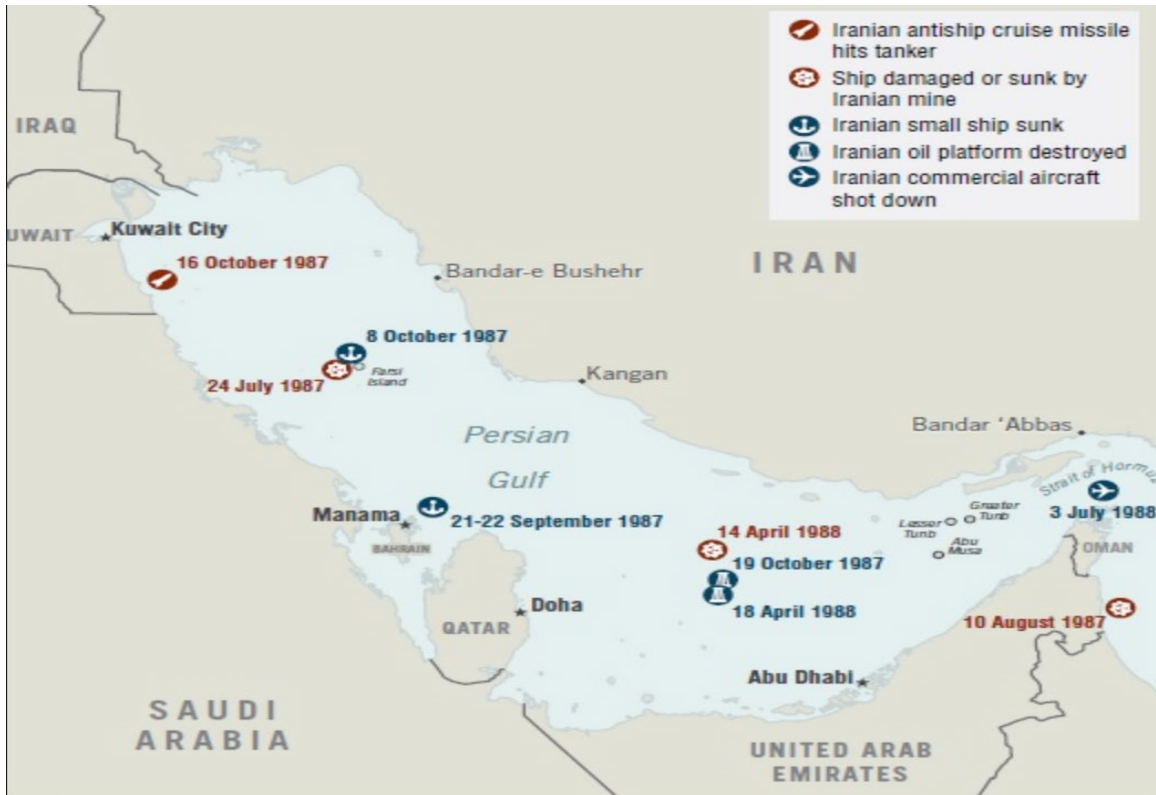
Iranian antiship cruise missile hits tanker
Ship damaged or sunk by Iranian mine
Iranian small ship sunk
Iranian oil platform destroyed
Iranian commercial aircraft shot down

IRAQ
UWAIT
Kuwait City
16 October 1987
Bandar-e Bushehr
IRAN
8 October 1987
Farsi Island
24 July 1987
Kangan
Persian
Gulf
Bandar 'Abbas
Strait of Hormuz
Manama
BAHRAIN
21-22 September 1987
14 April 1988
Lesser Tunb
Greater Tunb
Abu Musa
3 July 1988
OMAN
19 October 1987
18 April 1988
Doha
QATAR
10 August 1987
Abu Dhabi
SAUDI ARABIA
UNITED ARAB EMIRATES